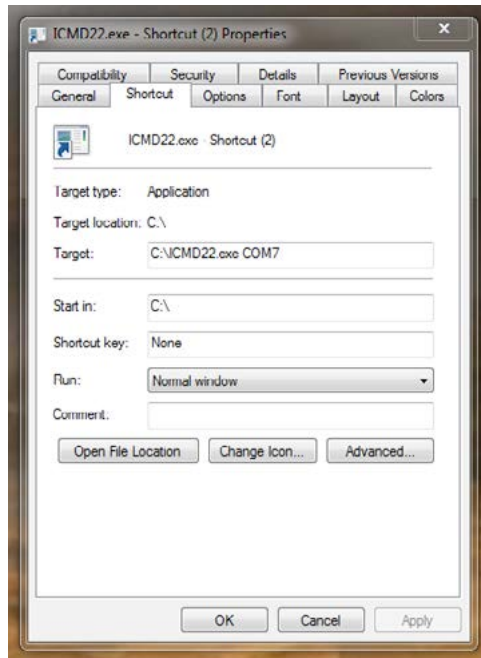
ICMD22.exe - Shortcut (2) Properties

Compatibility | Security | Details | Previous Versions
General | Shortcut | Options | Font | Layout | Colors

ICMD22.exe - Shortcut (2)

Target type: Application

Target location: C:\

Target: C:\ICMD22.exe COM7

Start in: C:\

Shortcut key: None

Run: Normal window

Comment:

Open File Location | Change Icon... | Advanced...

OK | Cancel | Apply